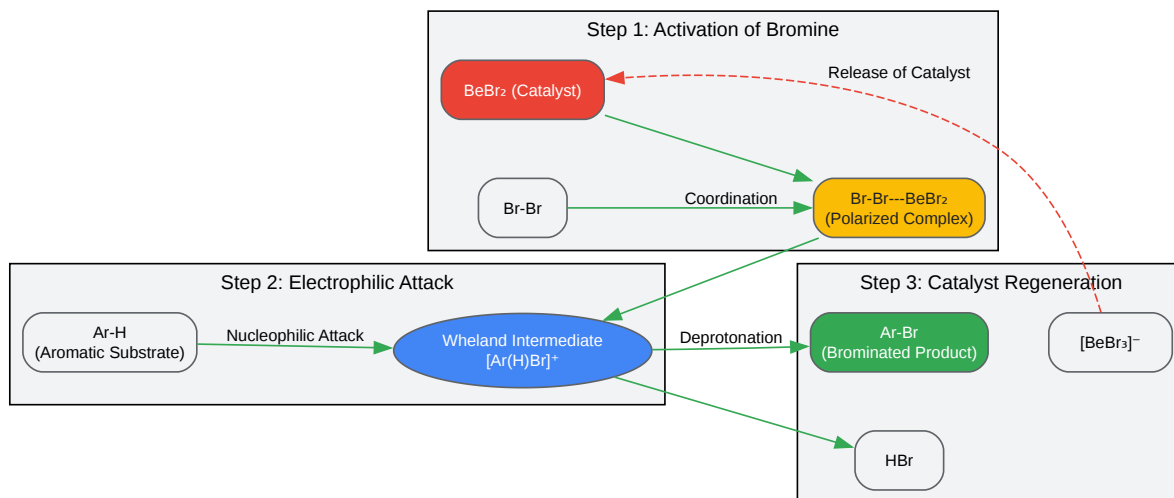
Step 1: Activation of Bromine

$BeBr_2$ (Catalyst)

Release of Catalyst

Br-Br

Coordination

Br-Br---$BeBr_2$ (Polarized Complex)

Step 2: Electrophilic Attack

Ar-H (Aromatic Substrate)

Nucleophilic Attack

Wheland Intermediate $[Ar(H)Br]^+$

Deprotonation

Step 3: Catalyst Regeneration

Ar-Br (Brominated Product)

$[BeBr_3]^-$

HBr